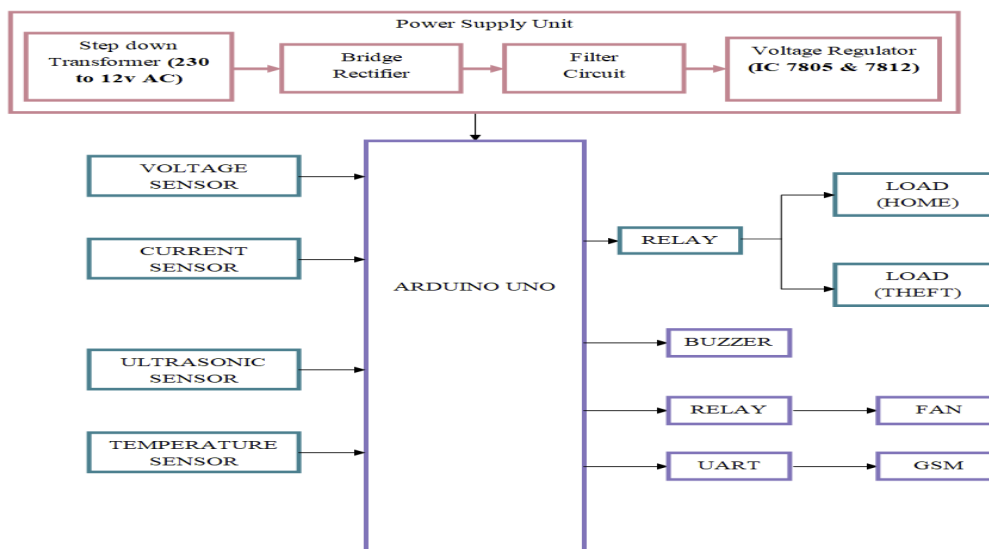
Power Supply Unit

Step down Transformer (230 to 12v AC)

Bridge Rectifier

Filter Circuit

Voltage Regulator (IC 7805 & 7812)

VOLTAGE SENSOR

CURRENT SENSOR

ULTRASONIC SENSOR

TEMPERATURE SENSOR

ARDUINO UNO

RELAY

LOAD (HOME)

LOAD (THEFT)

BUZZER

RELAY

FAN

UART

GSM